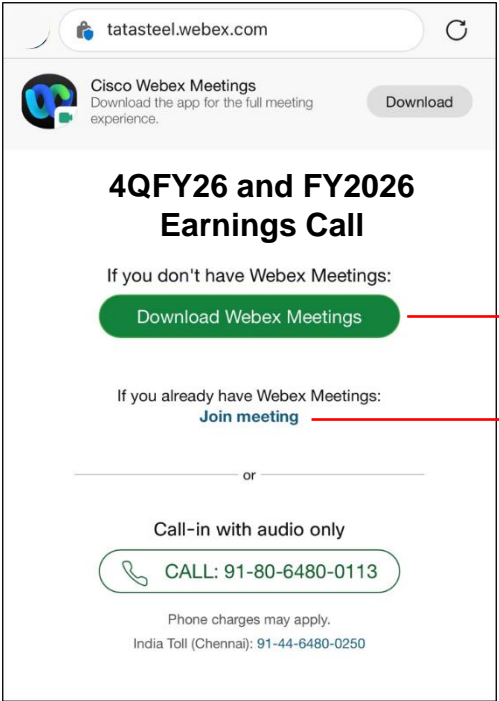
tatasteel.webex.com

Cisco Webex Meetings
Download the app for the full meeting experience.

Download

4QFY26 and FY2026 Earnings Call

If you don't have Webex Meetings:

Download Webex Meetings

If you already have Webex Meetings:
Join meeting

or

Call-in with audio only

CALL: 91-80-6480-0113

Phone charges may apply.
India Toll (Chennai): 91-44-6480-0250